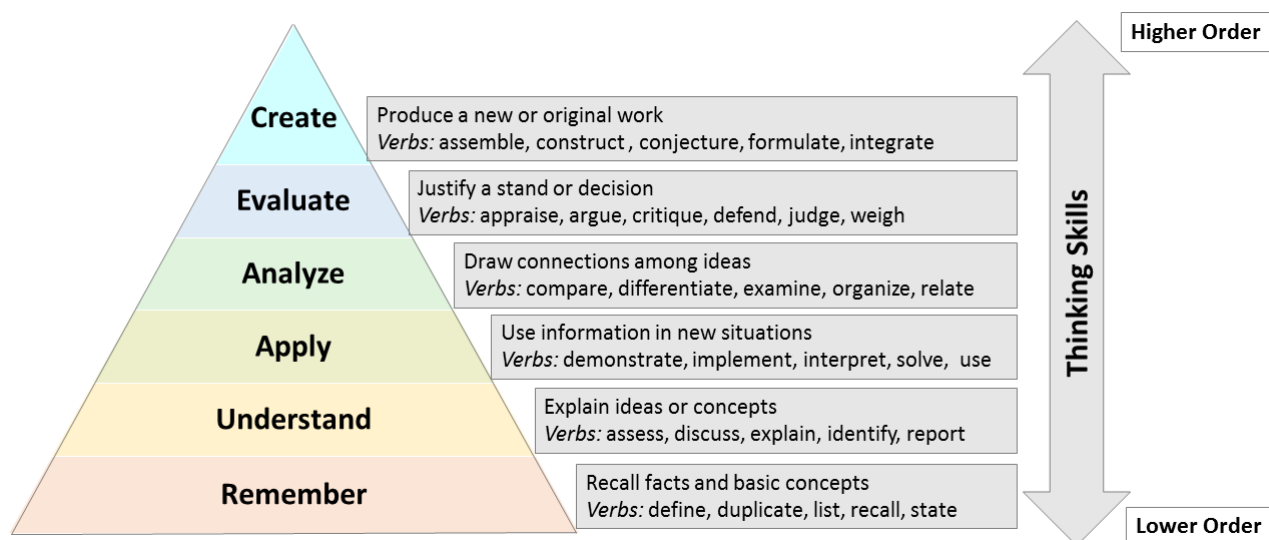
Higher Order

Create
Produce a new or original work
*Verbs:* assemble, construct , conjecture, formulate, integrate

Evaluate
Justify a stand or decision
*Verbs:* appraise, argue, critique, defend, judge, weigh

Analyze
Draw connections among ideas
*Verbs:* compare, differentiate, examine, organize, relate

Apply
Use information in new situations
*Verbs:* demonstrate, implement, interpret, solve, use

Understand
Explain ideas or concepts
*Verbs:* assess, discuss, explain, identify, report

Remember
Recall facts and basic concepts
*Verbs:* define, duplicate, list, recall, state

Thinking Skills

Lower Order